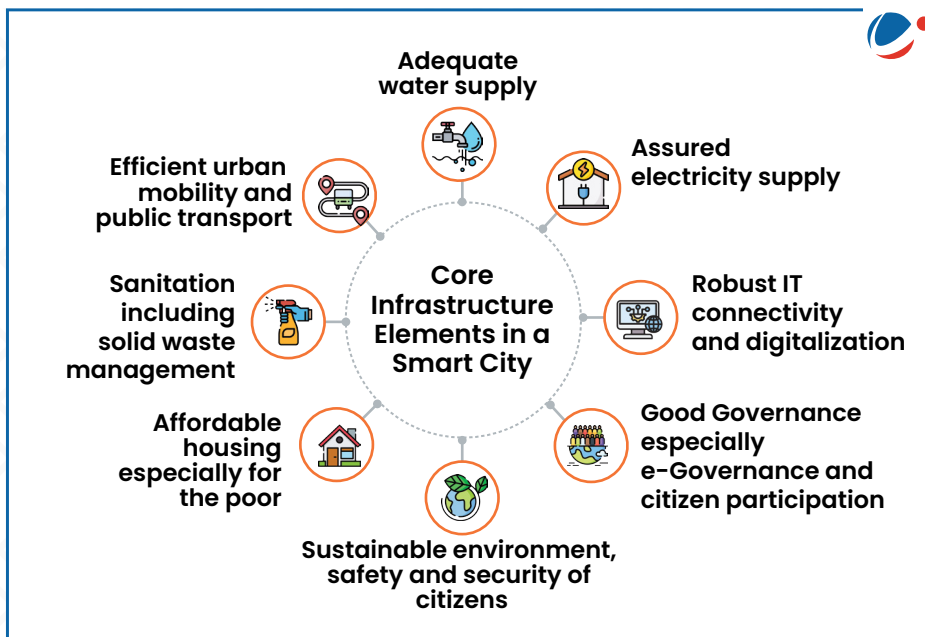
Core Infrastructure Elements in a Smart City

Adequate water supply

Assured electricity supply

Robust IT connectivity and digitalization

Good Governance especially e-Governance and citizen participation

Sustainable environment, safety and security of citizens

Affordable housing especially for the poor

Sanitation including solid waste management

Efficient urban mobility and public transport